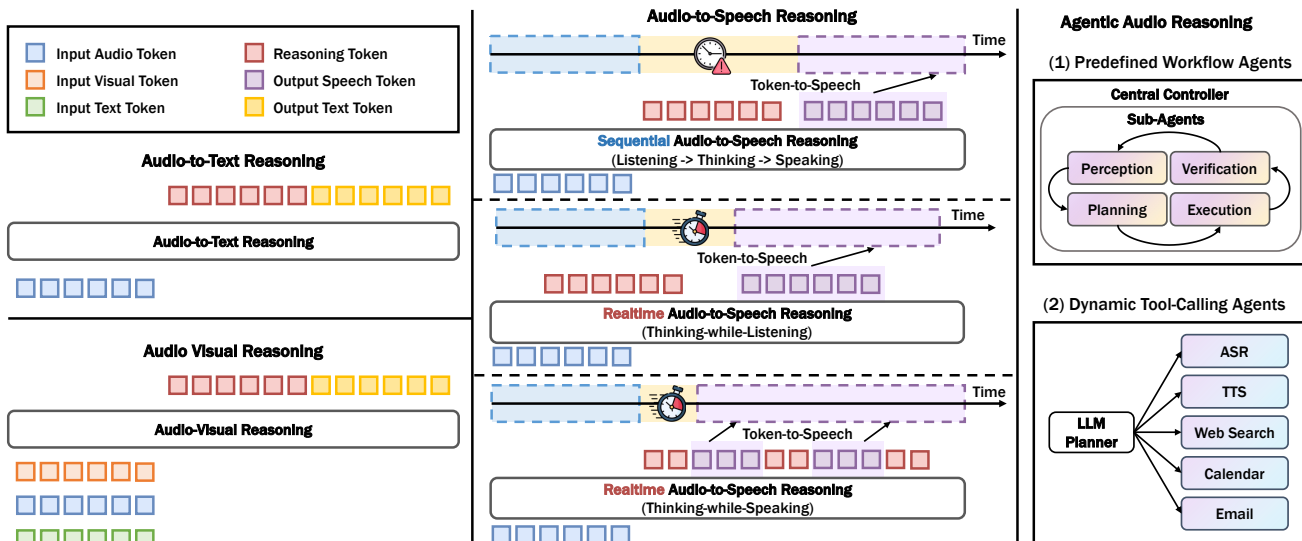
Input Audio Token
Reasoning Token
Input Visual Token
Output Speech Token
Input Text Token
Output Text Token

Audio-to-Text Reasoning

Audio-to-Text Reasoning

Audio Visual Reasoning

Audio-Visual Reasoning

Audio-to-Speech Reasoning

Time

Token-to-Speech

Sequential Audio-to-Speech Reasoning
(Listening -> Thinking -> Speaking)

Time

Token-to-Speech

Realtime Audio-to-Speech Reasoning
(Thinking-while-Listening)

Time

Token-to-Speech

Realtime Audio-to-Speech Reasoning
(Thinking-while-Speaking)

Agentic Audio Reasoning

(1) Predefined Workflow Agents

Central Controller

Sub-Agents

Perception
Verification
Planning
Execution

(2) Dynamic Tool-Calling Agents

LLM Planner

ASR
TTS
Web Search
Calendar
Email